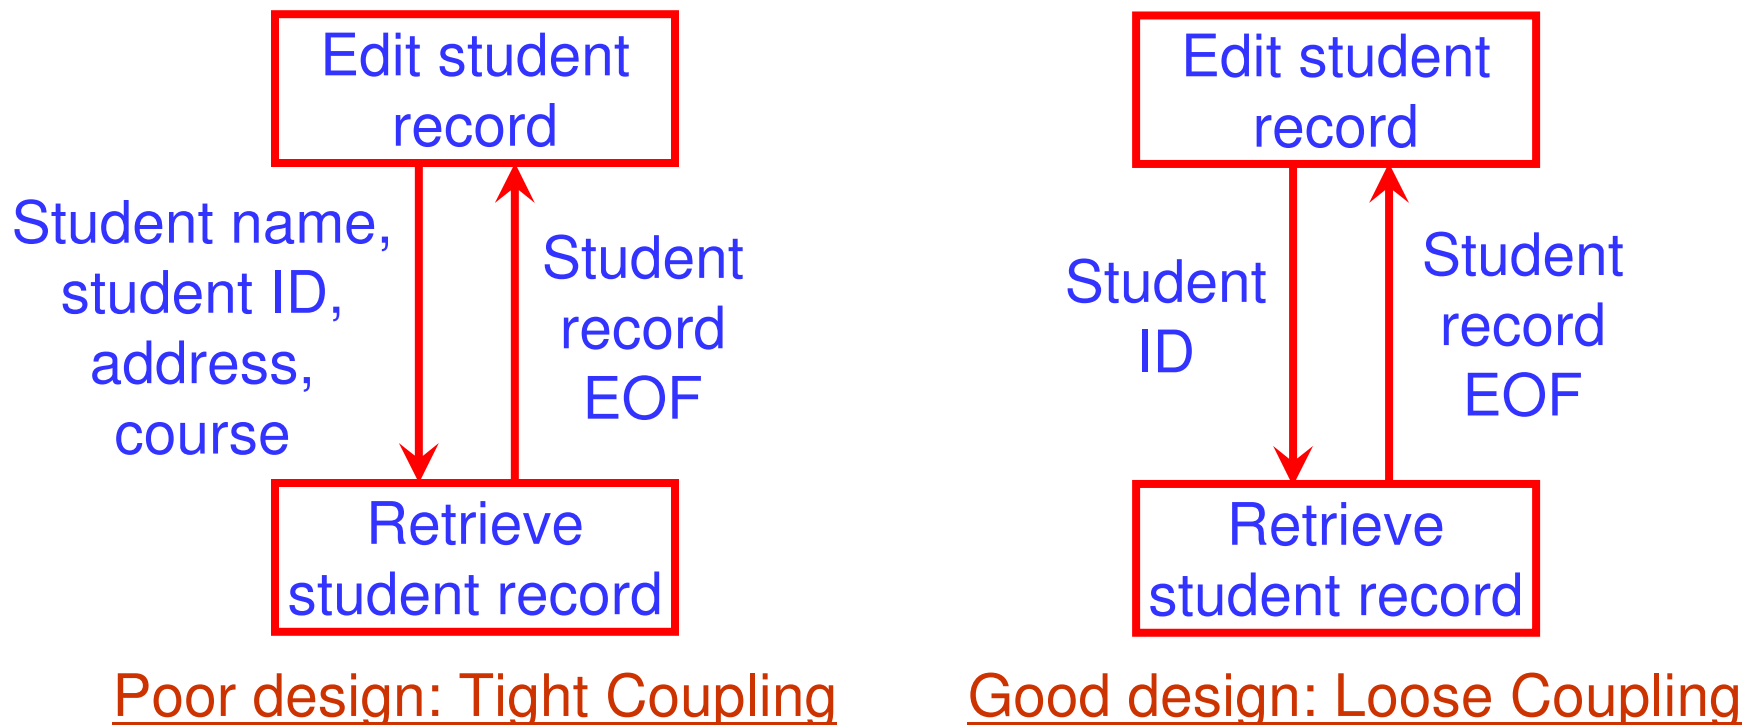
Edit student record

Student name, student ID, address, course

Student record EOF

Retrieve student record

Poor design: Tight Coupling

Edit student record

Student ID

Student record EOF

Retrieve student record

Good design: Loose Coupling